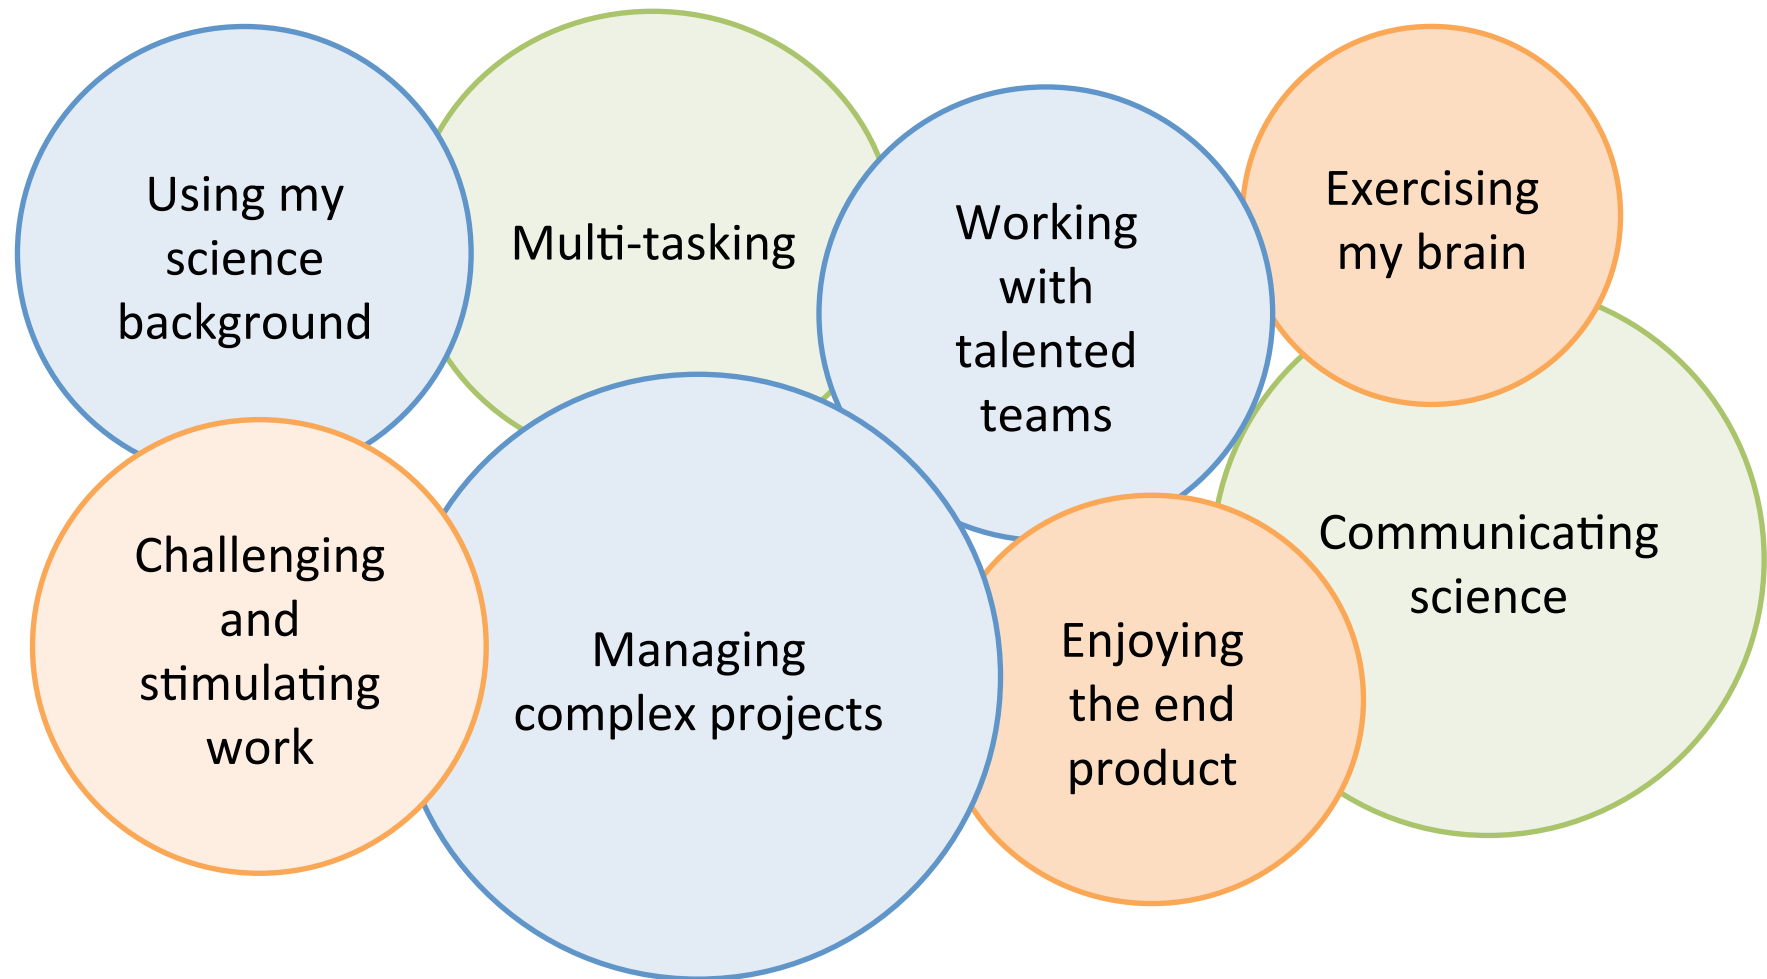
Using my science background

Multi-tasking

Working with talented teams

Exercising my brain

Communicating science

Challenging and stimulating work

Managing complex projects

Enjoying the end product